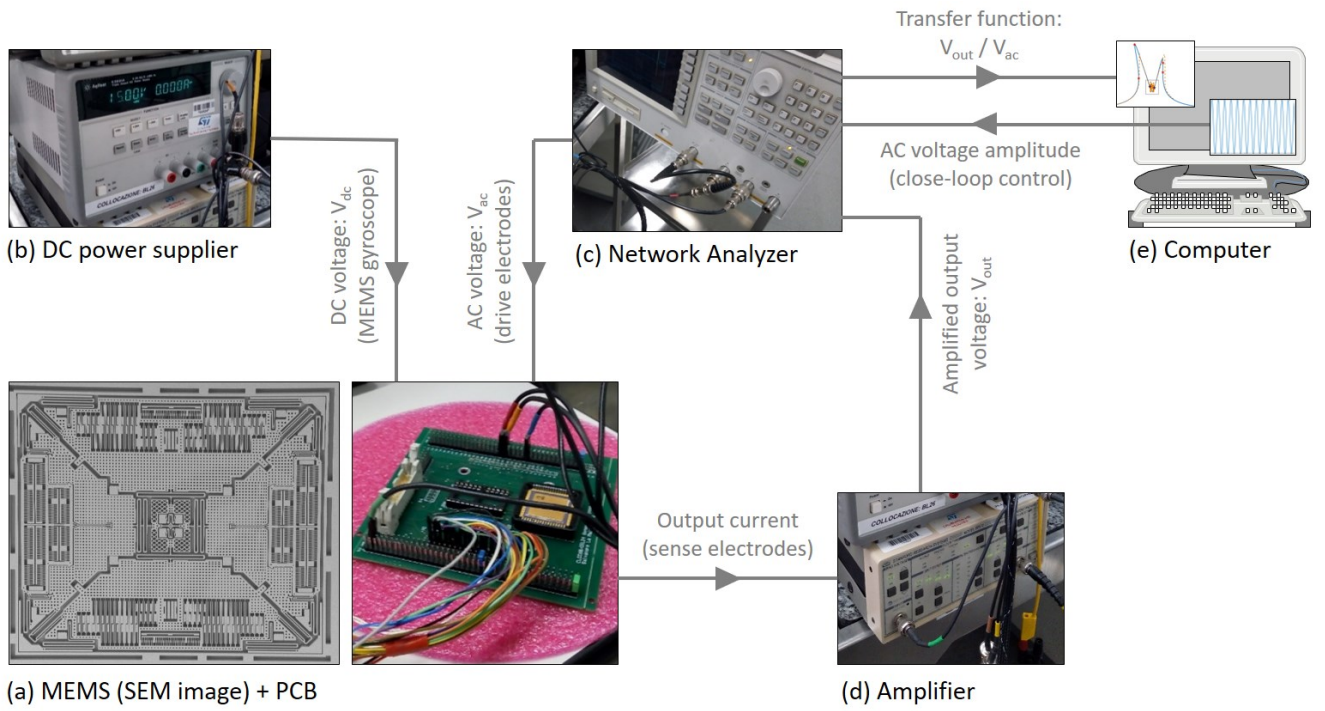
Transfer function:
$V_{out}$ / $V_{ac}$

15.00 0.000A

COLLOCAZIONE: BL26

(b) DC power supplier

DC voltage: $V_{dc}$
(MEMS gyroscope)

AC voltage: $V_{ac}$
(drive electrodes)

(c) Network Analyzer

AC voltage amplitude
(close-loop control)

(e) Computer

Amplified output
voltage: $V_{out}$

Output current
(sense electrodes)

COLLOCAZIONE: BL26

(a) MEMS (SEM image) + PCB

(d) Amplifier